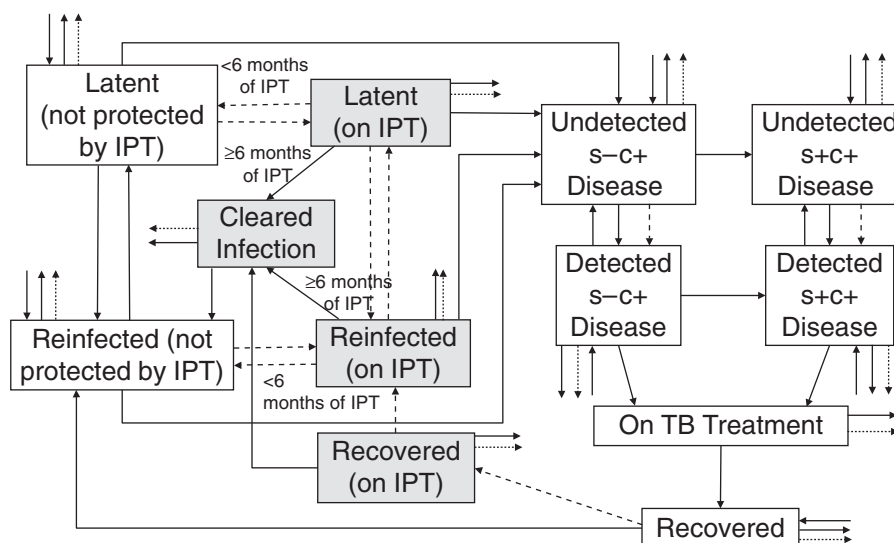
Latent (not protected by IPT)

<6 months of IPT

Latent (on IPT)

≥6 months of IPT

Undetected s–c+ Disease

Undetected s+c+ Disease

Cleared Infection

≥6 months of IPT

Detected s–c+ Disease

Detected s+c+ Disease

Reinfected (not protected by IPT)

Reinfected (on IPT)

<6 months of IPT

On TB Treatment

Recovered (on IPT)

Recovered